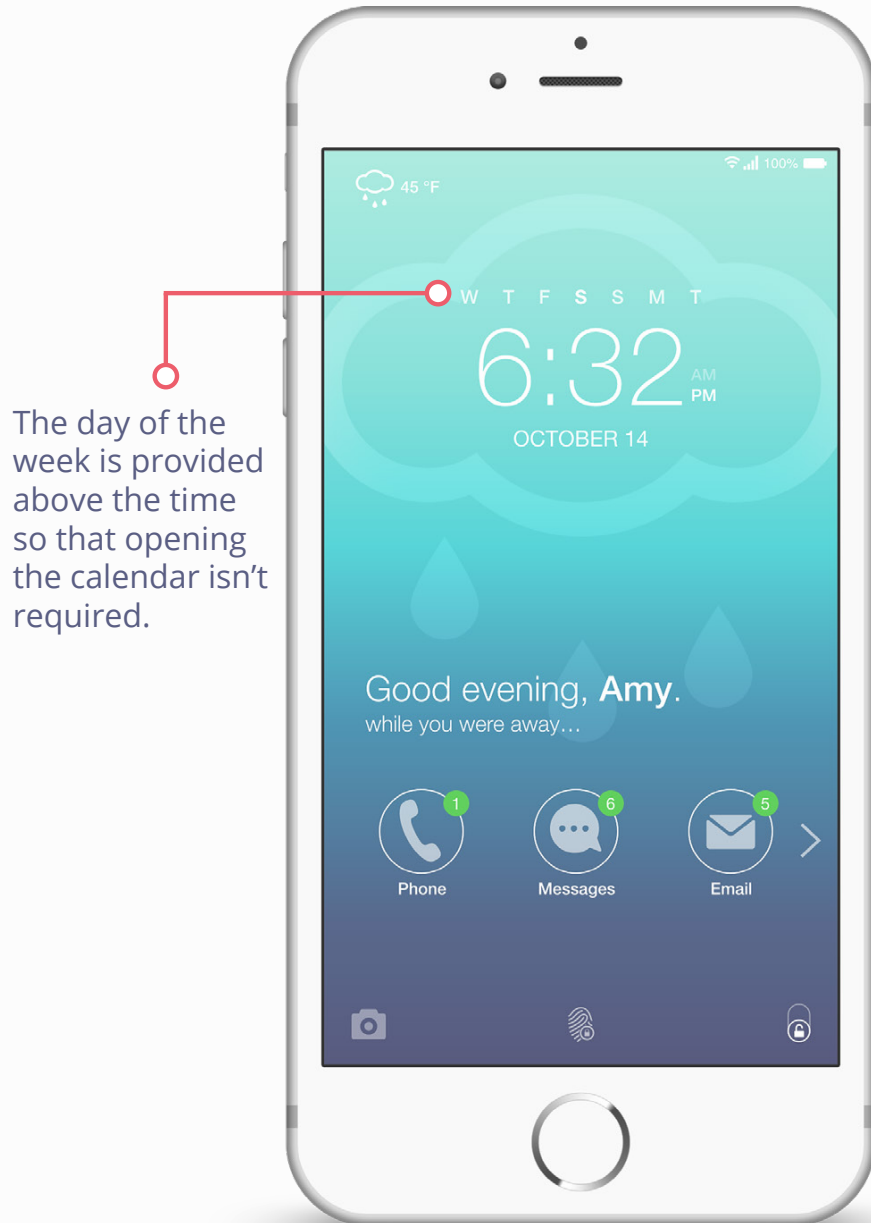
The day of the week is provided above the time so that opening the calendar isn't required.

100%

45 °F

W T F S S M T

6:32 AM PM

OCTOBER 14

Good evening, **Amy**.
while you were away...

1
Phone

6
Messages

5
Email